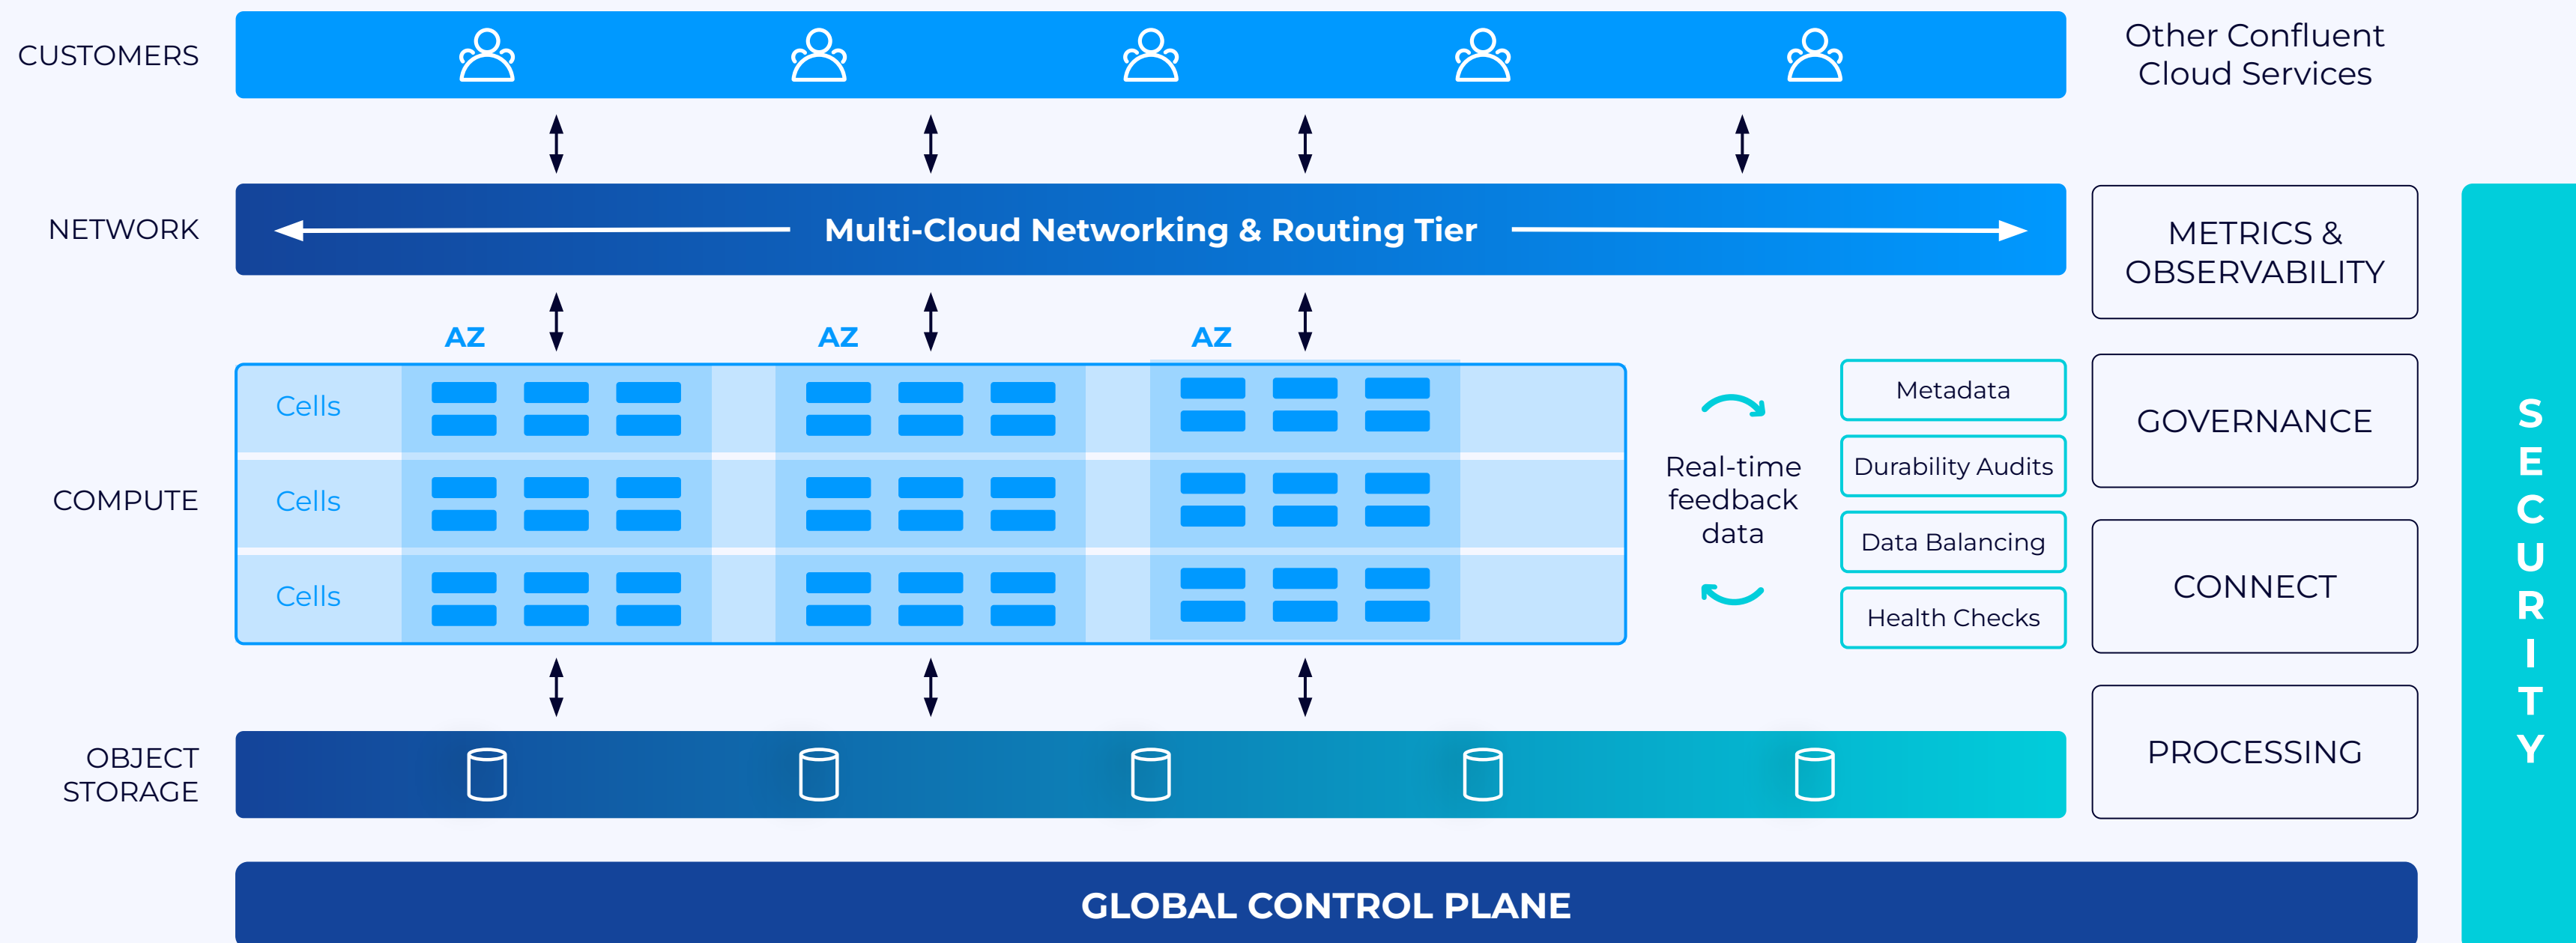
CUSTOMERS

Other Confluent Cloud Services

NETWORK

Multi-Cloud Networking & Routing Tier

METRICS & OBSERVABILITY

AZ

AZ

AZ

COMPUTE

Cells

Cells

Cells

Real-time feedback data

Metadata

Durability Audits

Data Balancing

Health Checks

GOVERNANCE

CONNECT

OBJECT STORAGE

PROCESSING

SECURITY

GLOBAL CONTROL PLANE